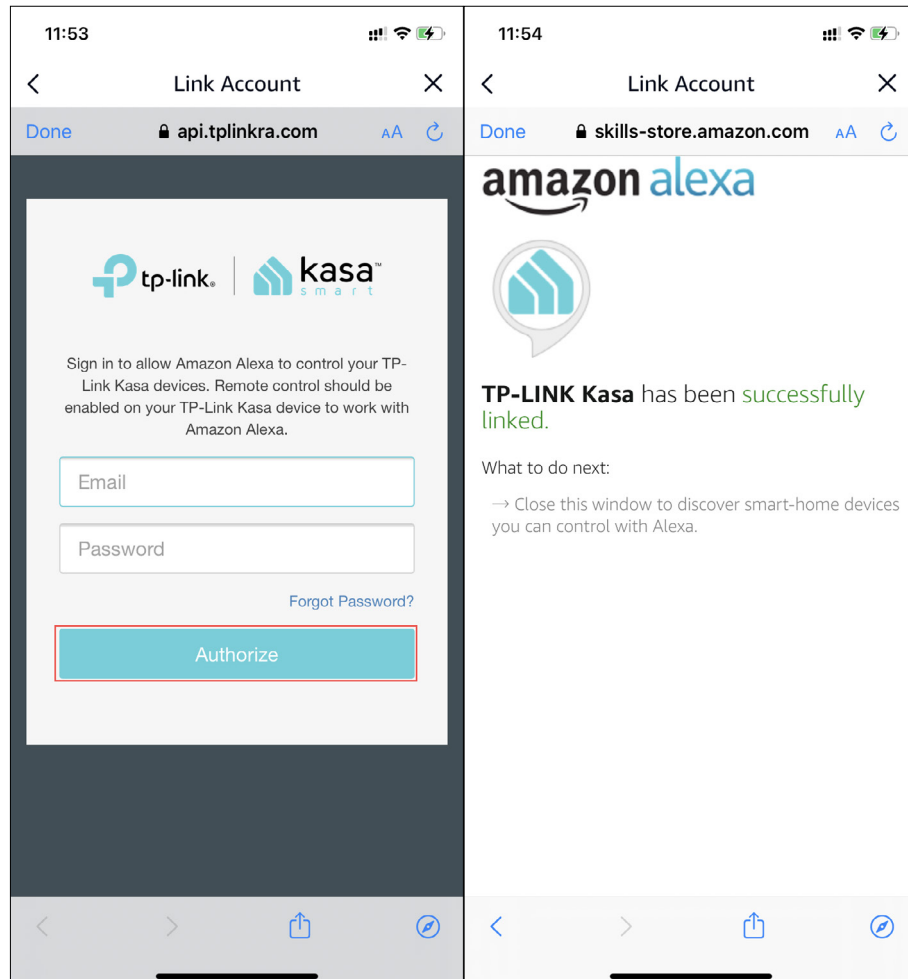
11:53

Link Account

Done api.tplinkra.com AA

tp-link kasa smart

Sign in to allow Amazon Alexa to control your TP-Link Kasa devices. Remote control should be enabled on your TP-Link Kasa device to work with Amazon Alexa.

Email

Password

Forgot Password?

Authorize

11:54

Link Account

Done skills-store.amazon.com AA

amazon alexa

TP-LINK Kasa has been successfully linked.

What to do next:

→ Close this window to discover smart-home devices you can control with Alexa.